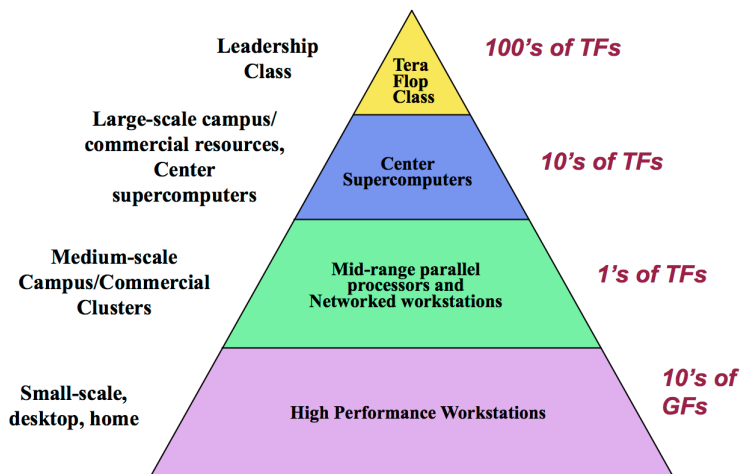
Leadership Class

Tera Flop Class

100’s of TFs

Large-scale campus/ commercial resources, Center supercomputers

Center Supercomputers

10’s of TFs

Medium-scale Campus/Commercial Clusters

Mid-range parallel processors and Networked workstations

1’s of TFs

Small-scale, desktop, home

High Performance Workstations

10’s of GFs